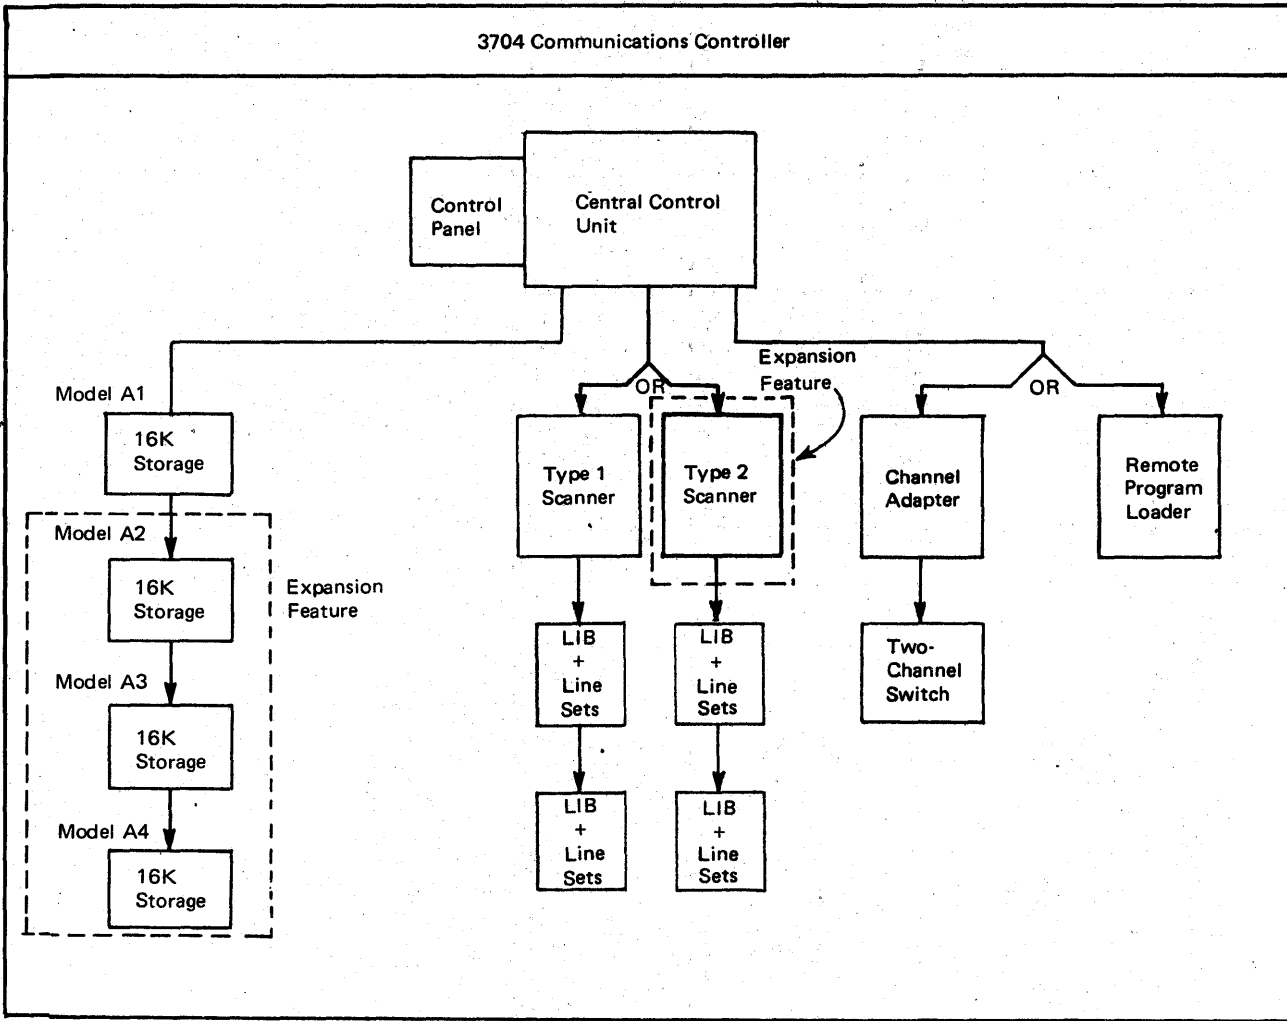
3704 Communications Controller

Control Panel

Central Control Unit

Model A1

16K Storage

Model A2

16K Storage

Expansion Feature

Model A3

16K Storage

Model A4

16K Storage

OR

Expansion Feature

Type 1 Scanner

Type 2 Scanner

LIB + Line Sets

LIB + Line Sets

LIB + Line Sets

LIB + Line Sets

OR

Channel Adapter

Two-Channel Switch

Remote Program Loader